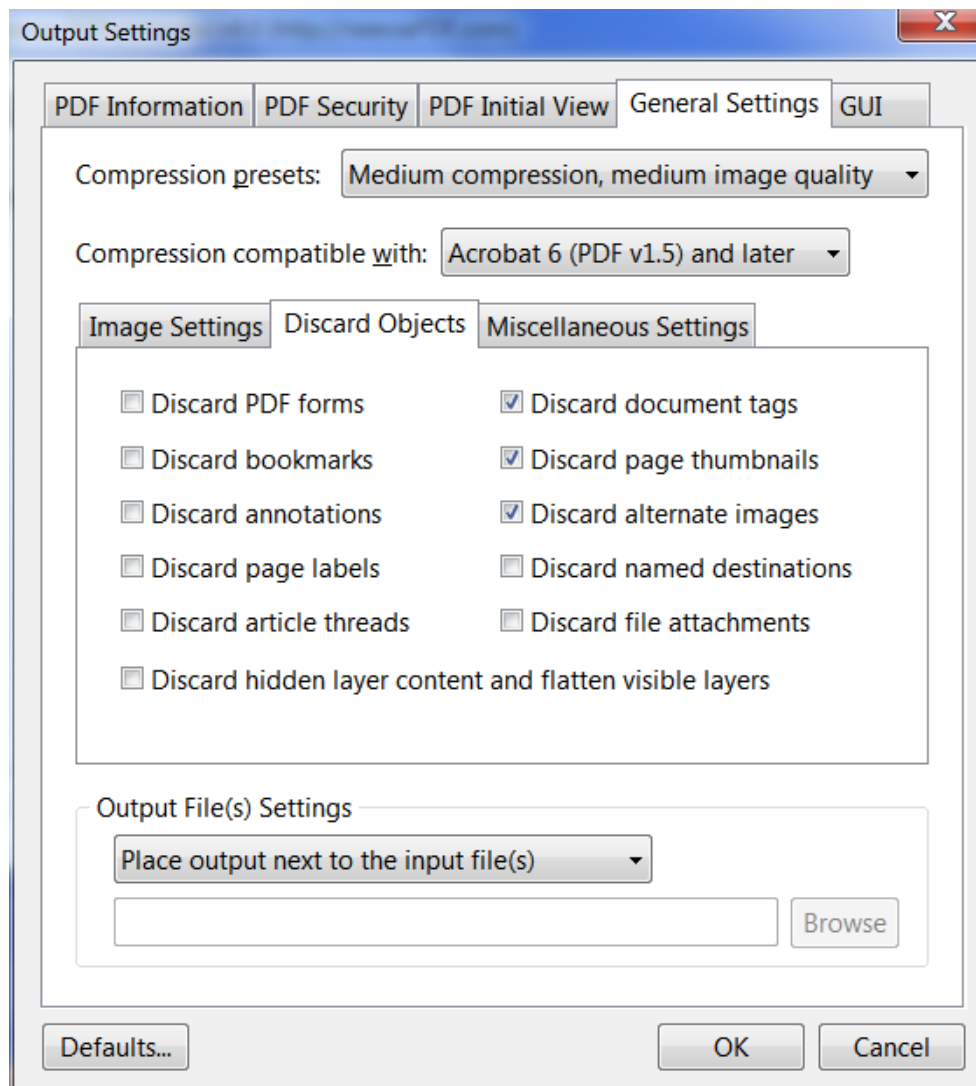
Output Settings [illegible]

X

PDF Information | PDF Security | PDF Initial View | General Settings | GUI

Compression presets: Medium compression, medium image quality

Compression compatible with: Acrobat 6 (PDF v1.5) and later

Image Settings | Discard Objects | Miscellaneous Settings

Discard PDF forms
Discard document tags
Discard bookmarks
Discard page thumbnails
Discard annotations
Discard alternate images
Discard page labels
Discard named destinations
Discard article threads
Discard file attachments
Discard hidden layer content and flatten visible layers

Output File(s) Settings

Place output next to the input file(s)

Browse

Defaults...

OK

Cancel